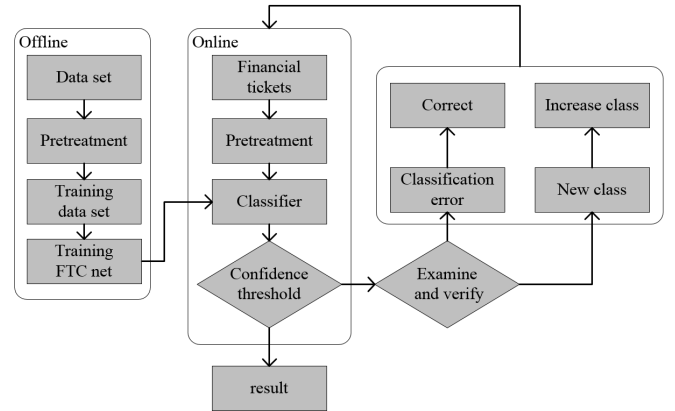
Offline

Data set

Pretreatment

Training data set

Training FTC net

Online

Financial tickets

Pretreatment

Classifier

Confidence threshold

result

Examine and verify

Correct

Classification error

Increase class

New class